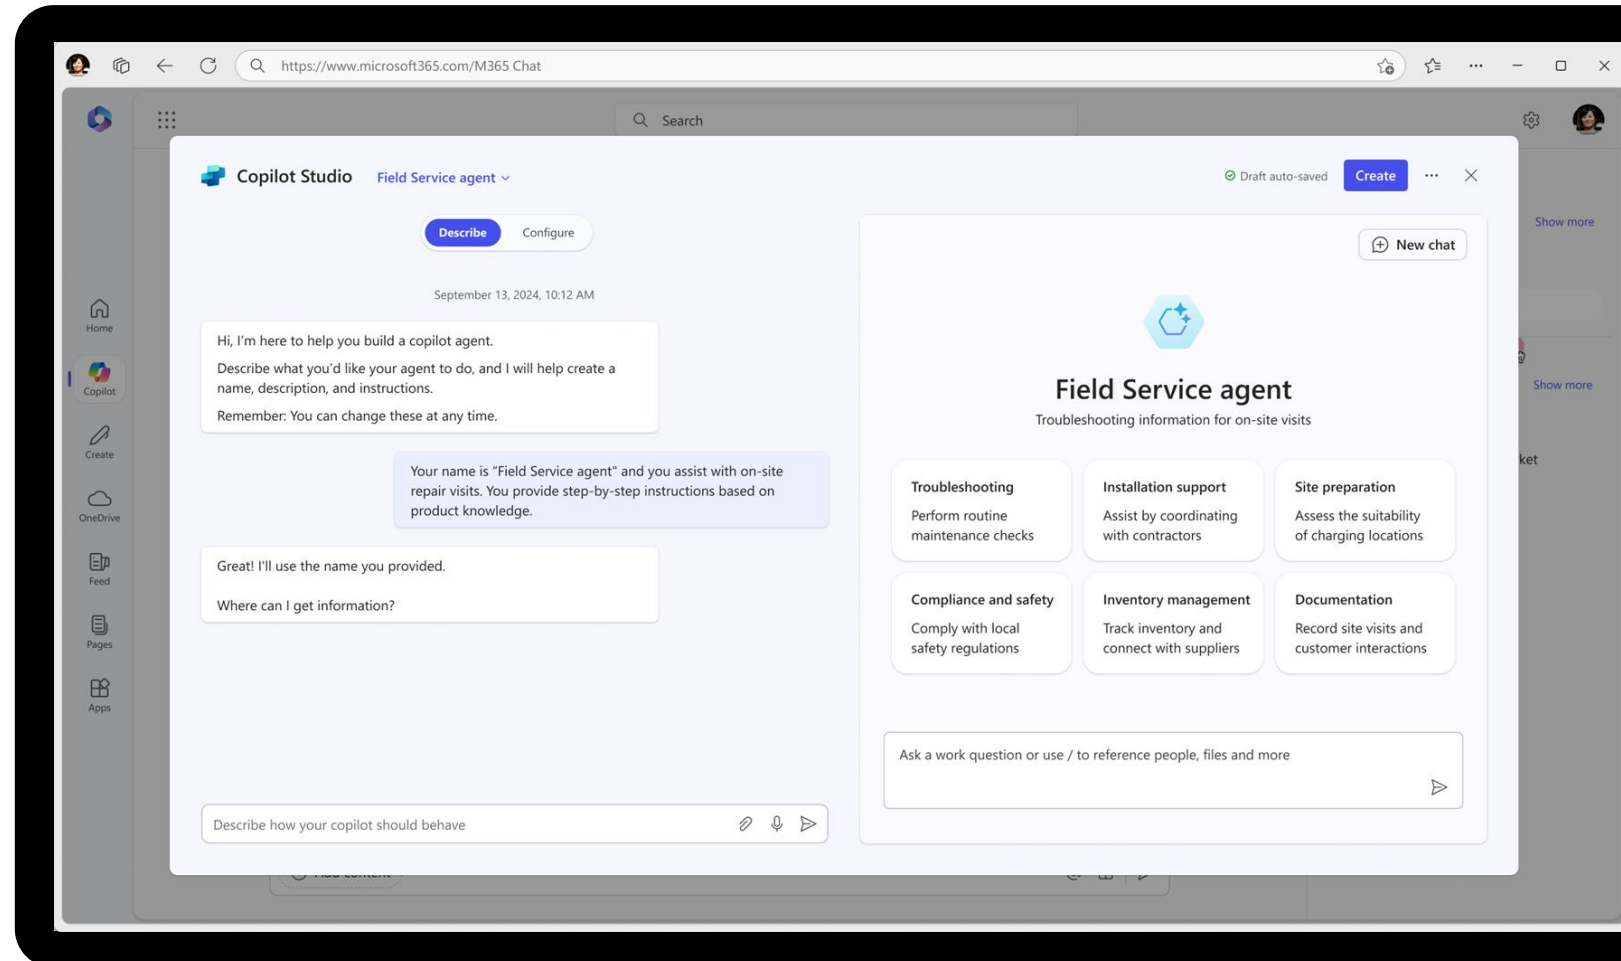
https://www.microsoft365.com/M365 Chat

Search

Home
Copilot
Create
OneDrive
Feed
Pages
Apps

Show more
Show more
ket

Copilot Studio  Field Service agent

Draft auto-saved  Create  ···

Describe  Configure

September 13, 2024, 10:12 AM

Hi, I'm here to help you build a copilot agent.

Describe what you'd like your agent to do, and I will help create a name, description, and instructions.

Remember: You can change these at any time.

Your name is "Field Service agent" and you assist with on-site repair visits. You provide step-by-step instructions based on product knowledge.

Great! I'll use the name you provided.

Where can I get information?

Describe how your copilot should behave

New chat

Field Service agent
Troubleshooting information for on-site visits

| Troubleshooting | Installation support | Site preparation |
|---|---|---|
| Perform routine maintenance checks | Assist by coordinating with contractors | Assess the suitability of charging locations |
| Compliance and safety | Inventory management | Documentation |
| Comply with local safety regulations | Track inventory and connect with suppliers | Record site visits and customer interactions |

Ask a work question or use / to reference people, files and more